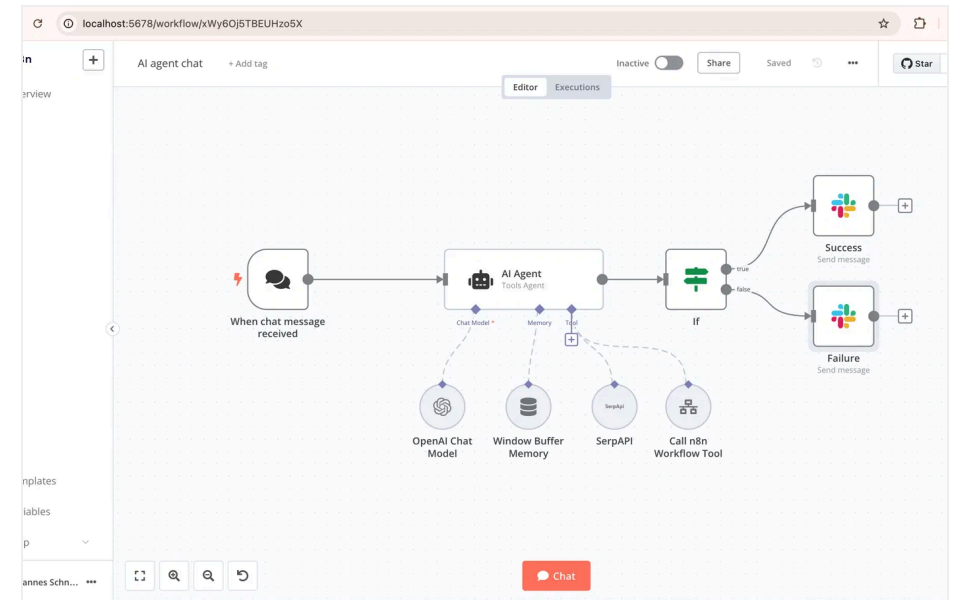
localhost:5678/workflow/xWy6Oj5TBEUHzo5X

n

erview

AI agent chat + Add tag

Inactive Share Saved Star

Editor Executions

When chat message received

AI Agent
Tools Agent

Chat Model * Memory Tool

If

true

false

Success
Send message

Failure
Send message

SerpApi

OpenAI Chat Model

Window Buffer Memory

SerpAPI

Call n8n Workflow Tool

nplates

iables

p

annes Schn...

Chat